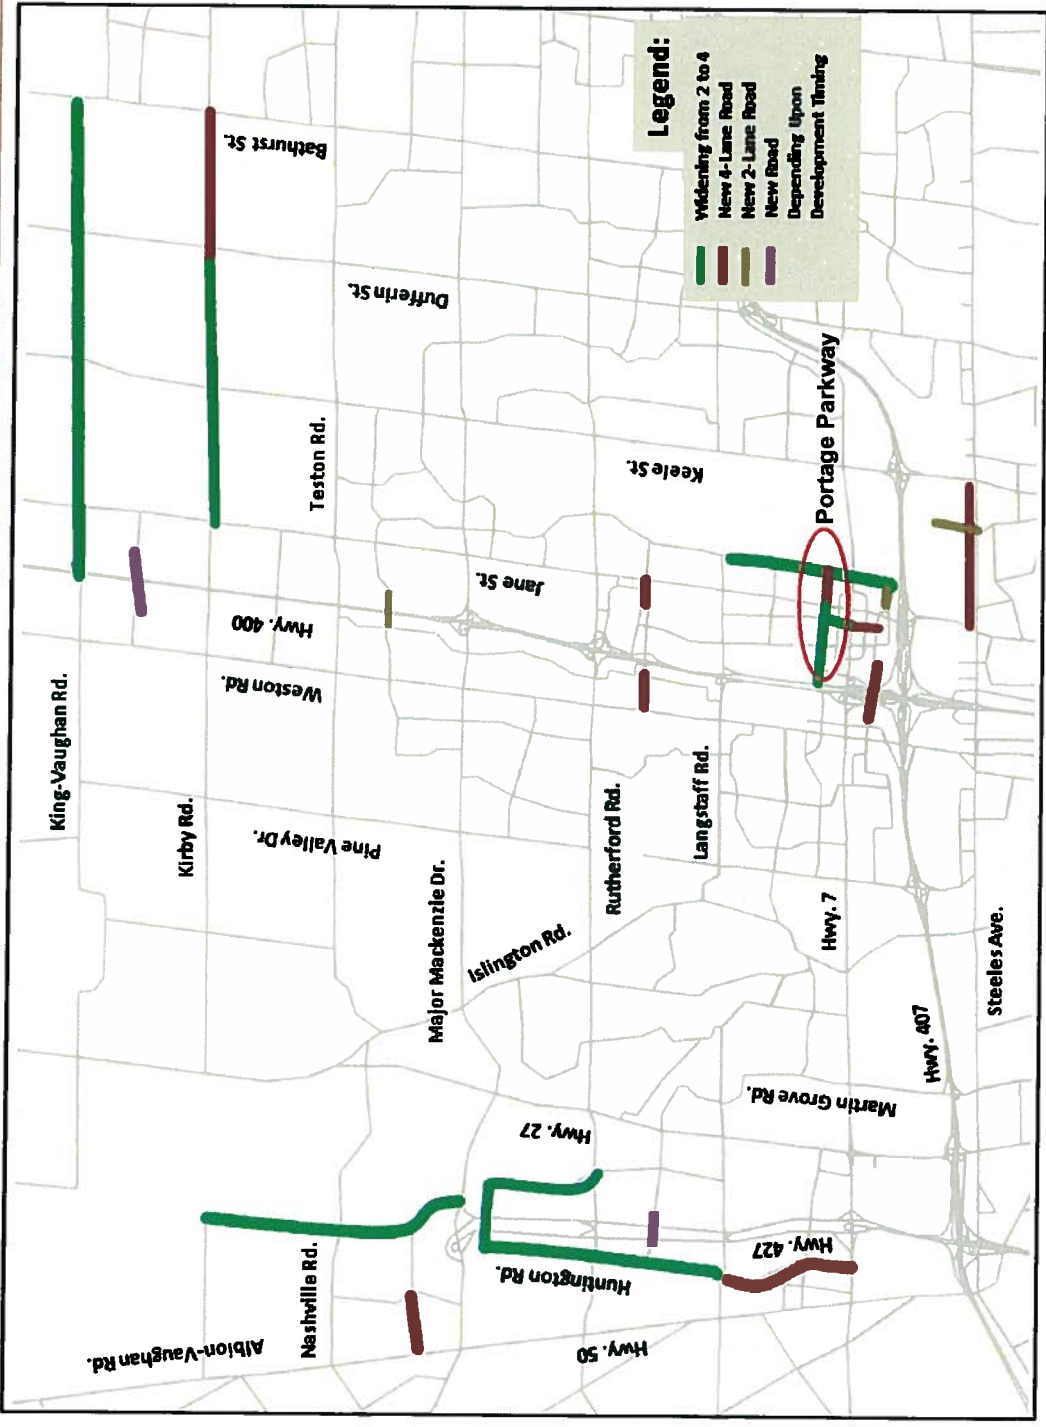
Legend:
Widening from 2 to 4
New 4-Lane Road
New 2-Lane Road
New Road
Depending Upon Development Timing

Portage Parkway

Bathurst St.
Dufferin St.
Keele St.
Teston Rd.
Jane St.
Hwy. 400
Weston Rd.
King-Vaughan Rd.
Kirby Rd.
Pine Valley Dr.
Major Mackenzie Dr.
Islington Rd.
Rutherford Rd.
Langstaff Rd.
Hwy. 7
Steeles Ave.
Hwy. 407
Martin Grove Rd.
Hwy. 27
Hwy. 427
Huntington Rd.
Nashville Rd.
Albion-Vaughan Rd.
Hwy. 50